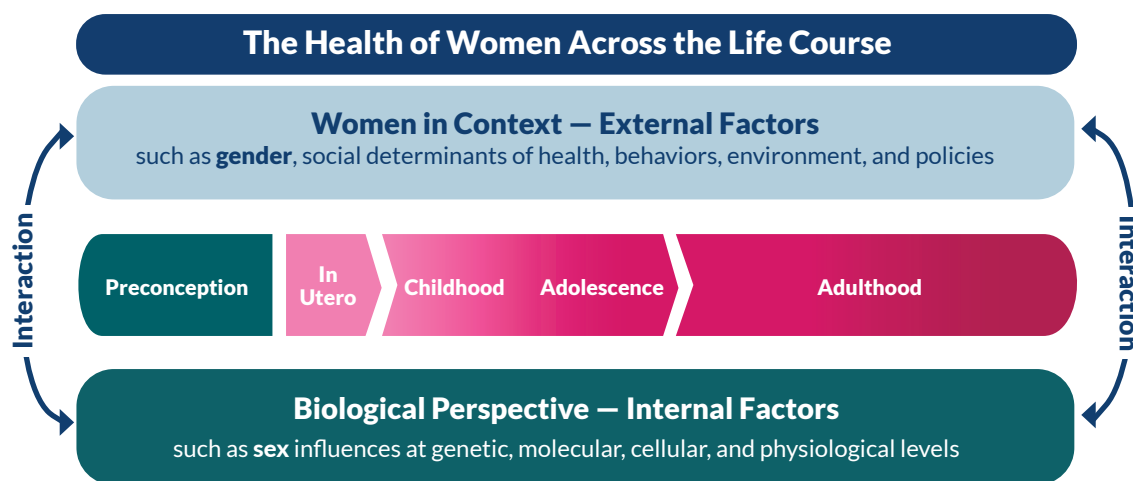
The Health of Women Across the Life Course

Women in Context — External Factors
such as gender, social determinants of health, behaviors, environment, and policies

Interaction

Preconception

In Utero

Childhood

Adolescence

Adulthood

Interaction

Biological Perspective — Internal Factors
such as sex influences at genetic, molecular, cellular, and physiological levels